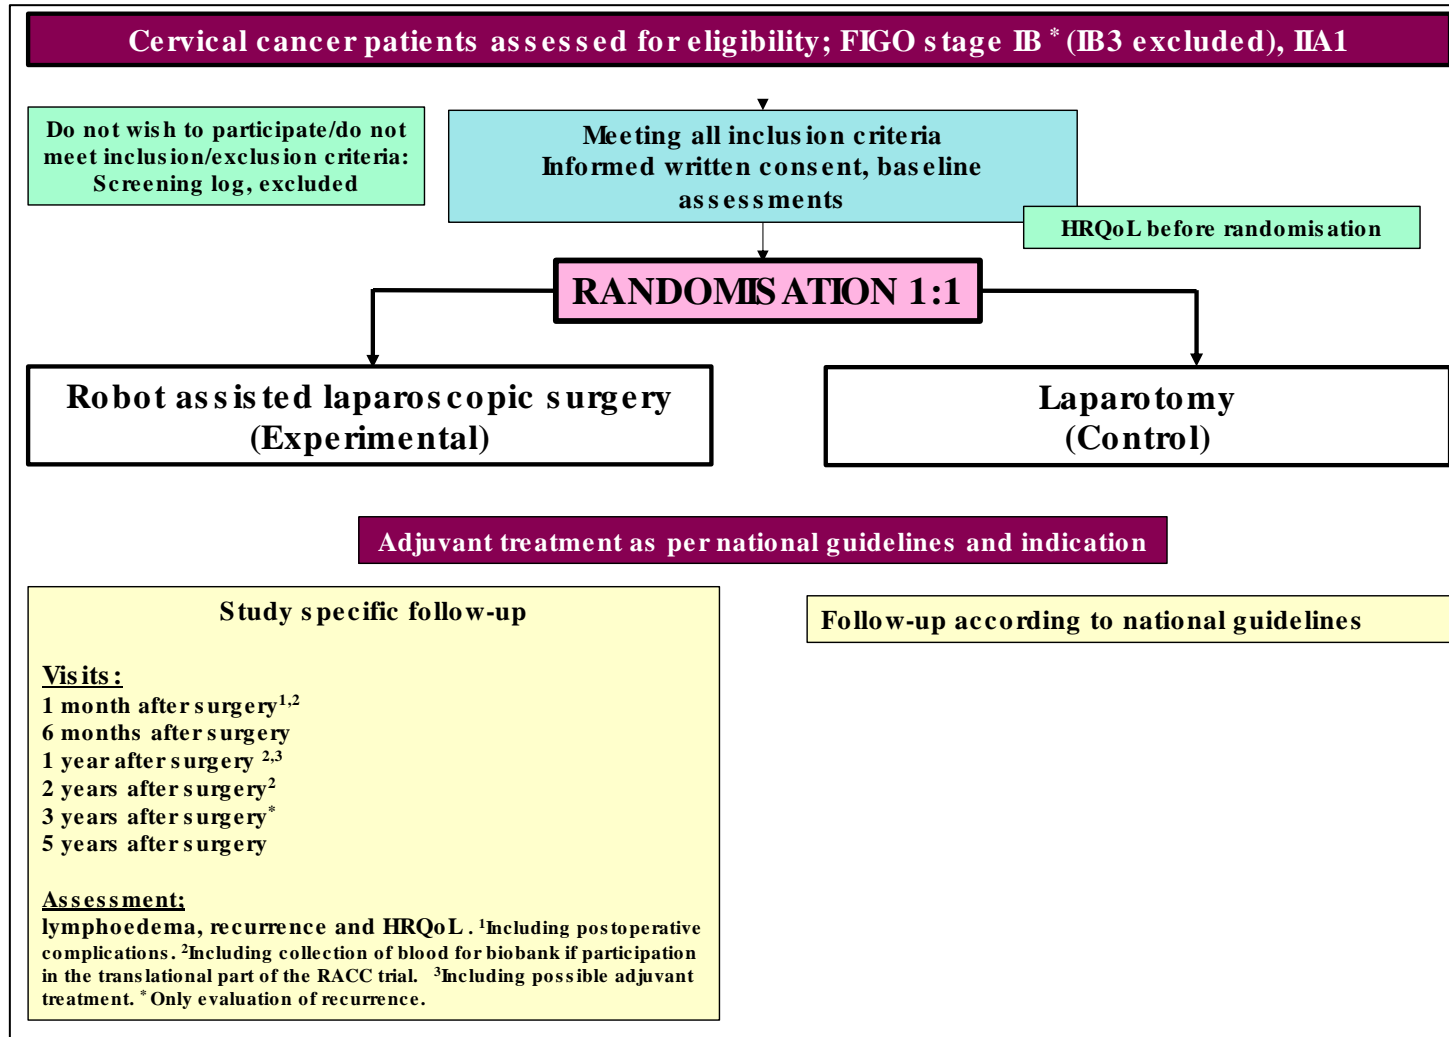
Cervical cancer patients assessed for eligibility; FIGO stage IB $^{*}$ (IB3 excluded), IIA1

Do not wish to participate/do not meet inclusion/exclusion criteria: Screening log, excluded

Meeting all inclusion criteria
Informed written consent, baseline assessments

HRQoL before randomisation

RANDOMISATION 1:1

Robot assisted laparoscopic surgery
(Experimental)

Laparotomy
(Control)

Adjuvant treatment as per national guidelines and indication

Study specific follow-up

Visits:
1 month after surgery$^{1,2}$
6 months after surgery
1 year after surgery $^{2,3}$
2 years after surgery$^{2}$
3 years after surgery$^{*}$
5 years after surgery

Assessment:
lymphoedema, recurrence and HRQoL. $^{1}$Including postoperative complications. $^{2}$Including collection of blood for biobank if participation in the translational part of the RACC trial. $^{3}$Including possible adjuvant treatment. $^{*}$Only evaluation of recurrence.

Follow-up according to national guidelines